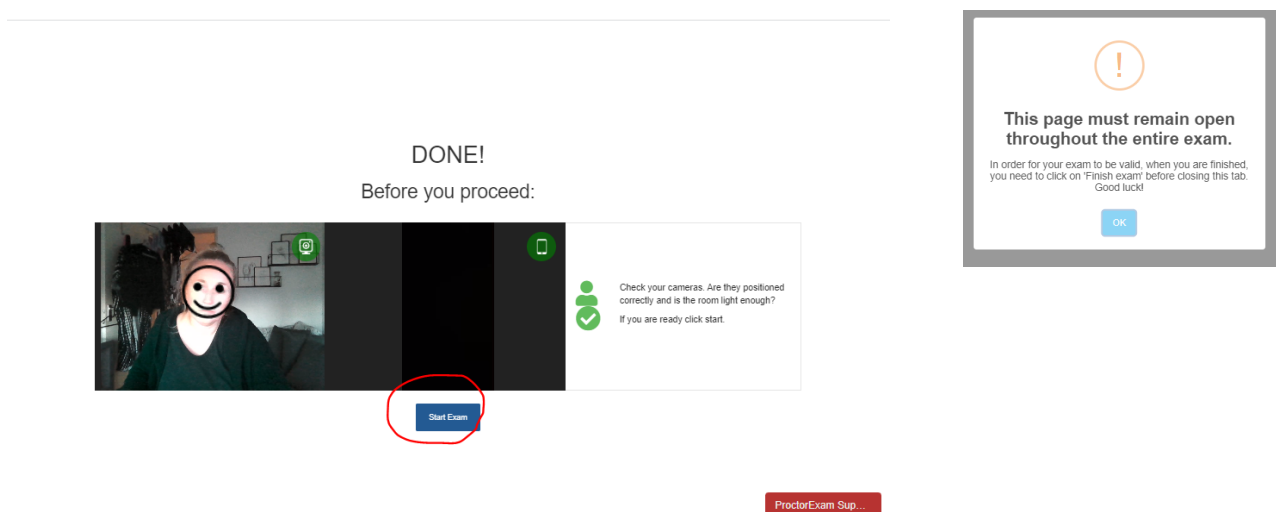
DONE!

Before you proceed:

Check your cameras. Are they positioned correctly and is the room light enough?

If you are ready click start.

Start Exam

ProctorExam Sup...

!

This page must remain open throughout the entire exam.

In order for your exam to be valid, when you are finished, you need to click on 'Finish exam' before closing this tab. Good luck!

OK